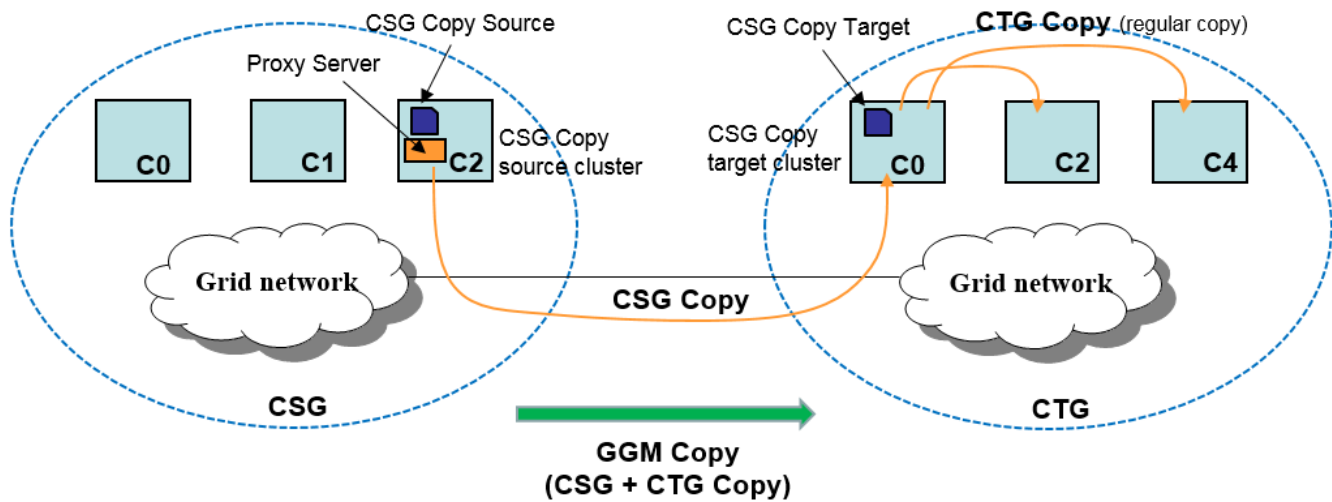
CSG Copy Source

Proxy Server

C0

C1

C2

CSG Copy source cluster

Grid network

CSG

CSG Copy Target

CTG Copy (regular copy)

CSG Copy target cluster

C0

C2

C4

Grid network

CTG

CSG Copy

GGM Copy
(CSG + CTG Copy)